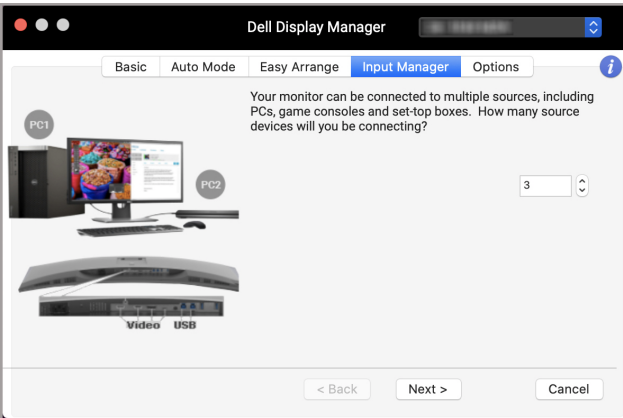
Dell Display Manager

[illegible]

Basic | Auto Mode | Easy Arrange | Input Manager | Options

i

PC1

PC2

Video USB

Your monitor can be connected to multiple sources, including PCs, game consoles and set-top boxes. How many source devices will you be connecting?

3

< Back

Next >

Cancel